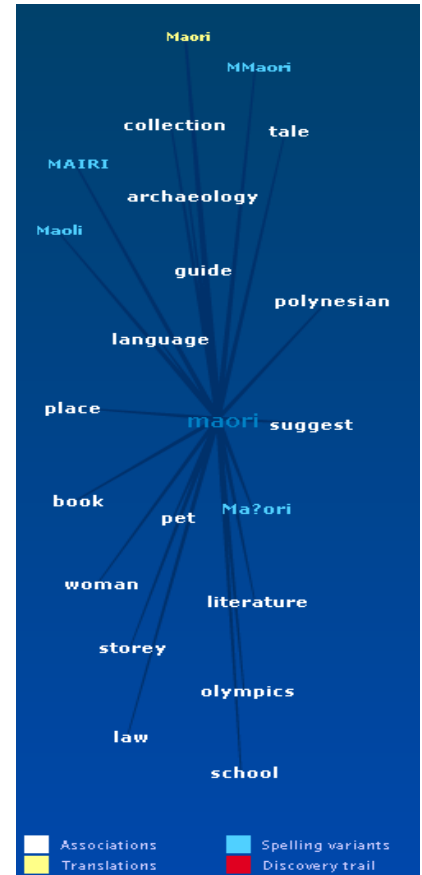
Maori
MMaori
collection
tale
MAIRI
archaeology
Maoli
guide
polynesian
language
place
maori
suggest
book
pet
Ma?ori
woman
literature
storey
olympics
law
school

Associations
Spelling variants
Translations
Discovery trail